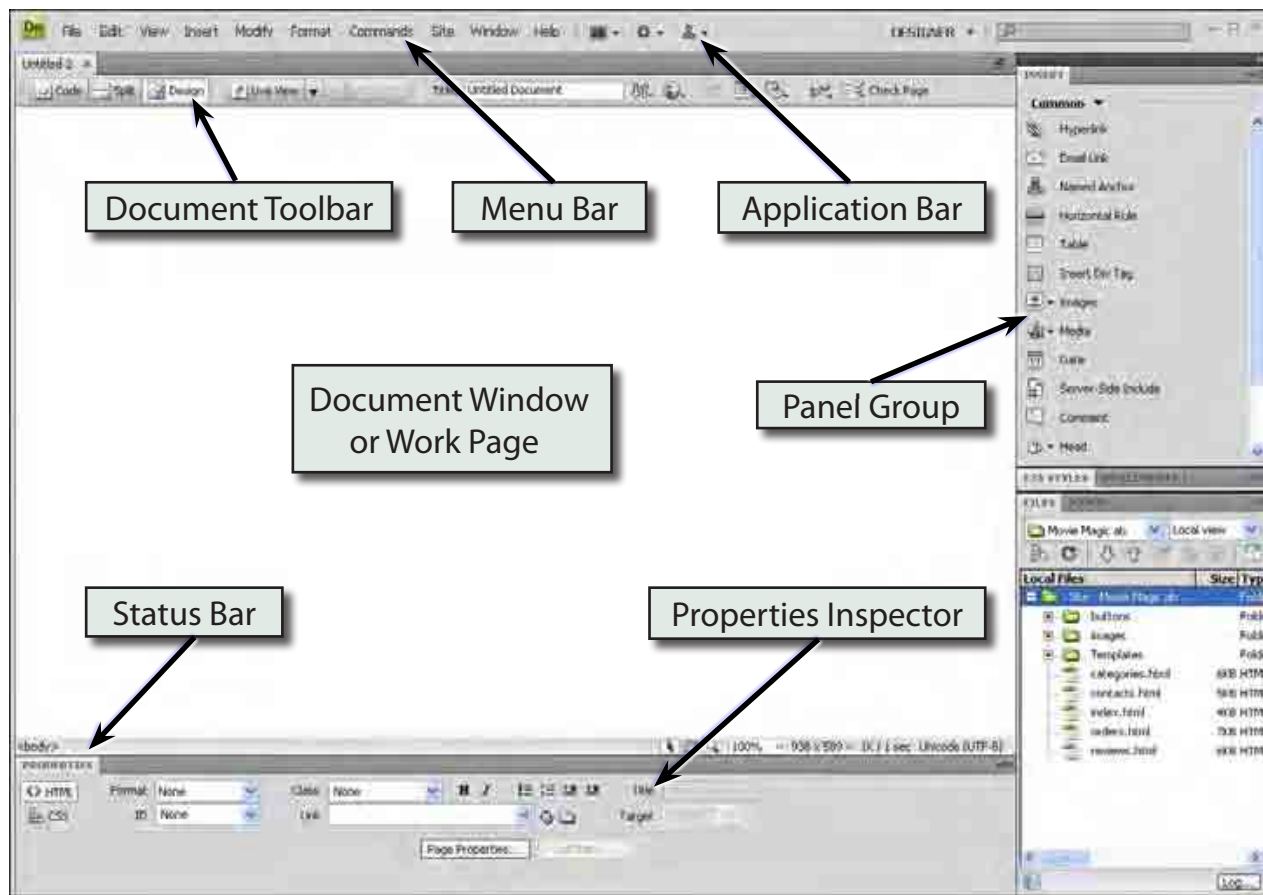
Dw File Edit View Insert Modify Format Commands Site Window Help DESIGNER

Untitled-2

Code Split Design Live View Title: Untitled Document Check Page

INSERT

Common

Hyperlink

Email Link

Named Anchor

Horizontal Rule

Table

Insert Div Tag

Images

Media

Date

Server-Side Include

Comment

Head

Document Toolbar

Menu Bar

Application Bar

Document Window or Work Page

Panel Group

CSS STYLES

FILES

Movie Magic ab Local view

Local Files Size Type

Site - Movie Magic ab Folder

buttons Folder

images Folder

Templates Folder

categories.html 6KB HTML

contacts.html 5KB HTML

index.html 4KB HTML

orders.html 7KB HTML

reviews.html 6KB HTML

Status Bar

Properties Inspector

<body> 100% 938 x 589 1K / 1 sec Unicode (UTF-8)

PROPERTIES

HTML Format None Class None B I Title

CSS ID None Link Target

Page Properties...

Log...